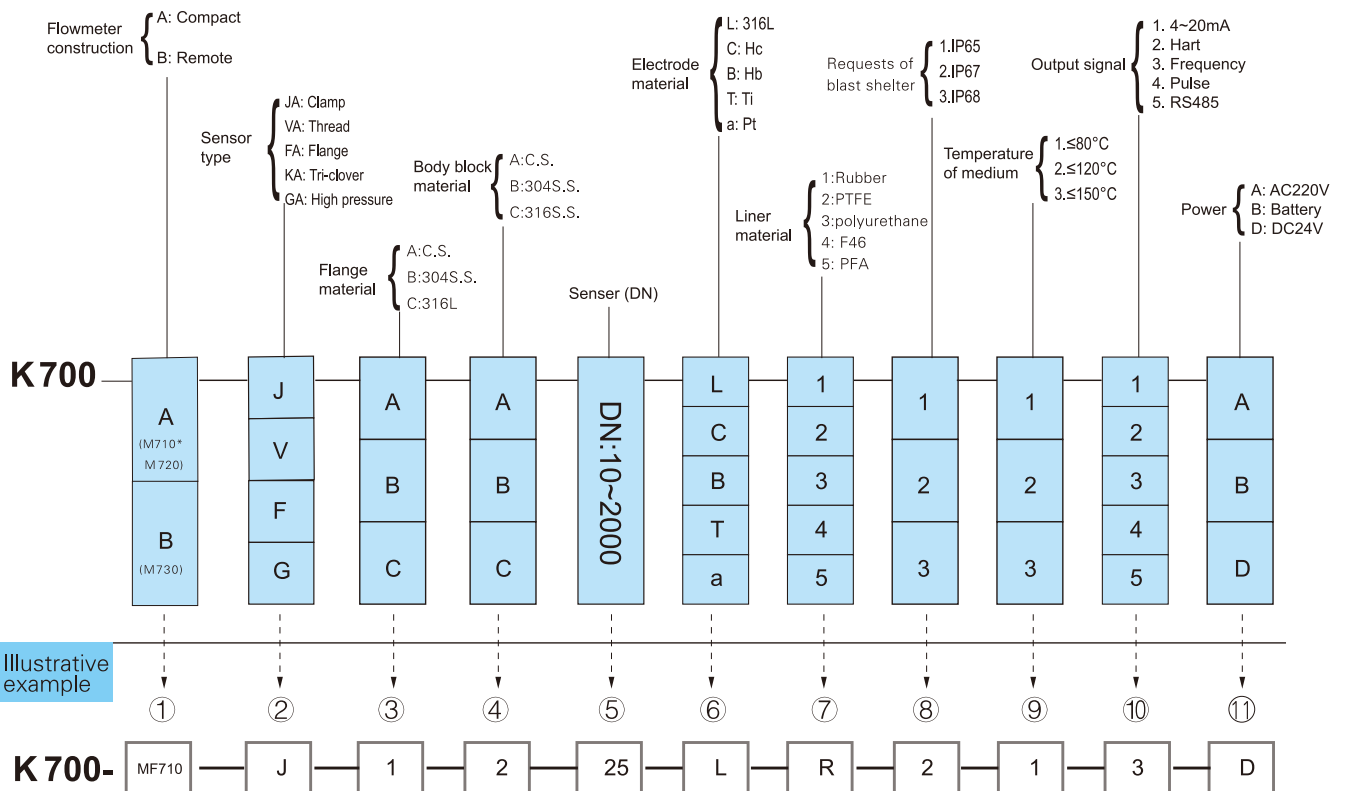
Flowmeter construction
A: Compact
B: Remote

Sensor type
JA: Clamp
VA: Thread
FA: Flange
KA: Tri-clover
GA: High pressure

Flange material
A:C.S.
B:304S.S.
C:316L

Body block material
A:C.S.
B:304S.S.
C:316S.S.

Senser (DN)

Electrode material
L: 316L
C: Hc
B: Hb
T: Ti
a: Pt

Liner material
1:Rubber
2:PTFE
3:polyurethane
4: F46
5: PFA

Requests of blast shelter
1.IP65
2.IP67
3.IP68

Temperature of medium
1.≤80°C
2.≤120°C
3.≤150°C

Output signal
1. 4~20mA
2. Hart
3. Frequency
4. Pulse
5. RS485

Power
A: AC220V
B: Battery
D: DC24V

K700

| A (M710* M720) B (M730) | J V F G | A B C | A B C | DN:10~2000 | L C B T a | 1 2 3 4 5 | 1 2 3 | 1 2 3 | 1 2 3 4 5 | A B D |

Illustrative example

①②③④⑤⑥⑦⑧⑨⑩⑪

K700- MF710 J 1 2 25 L R 2 1 3 D